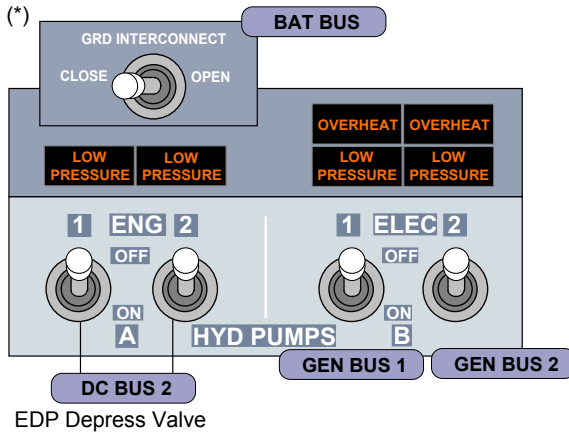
(*)

BAT BUS

GRD INTERCONNECT

CLOSE

OPEN

OVERHEAT

OVERHEAT

LOW PRESSURE

LOW PRESSURE

LOW PRESSURE

LOW PRESSURE

1 ENG 2

OFF

ON

A

1 ELEC 2

OFF

ON

B

HYD PUMPS

GEN BUS 1

GEN BUS 2

DC BUS 2

EDP Depress Valve